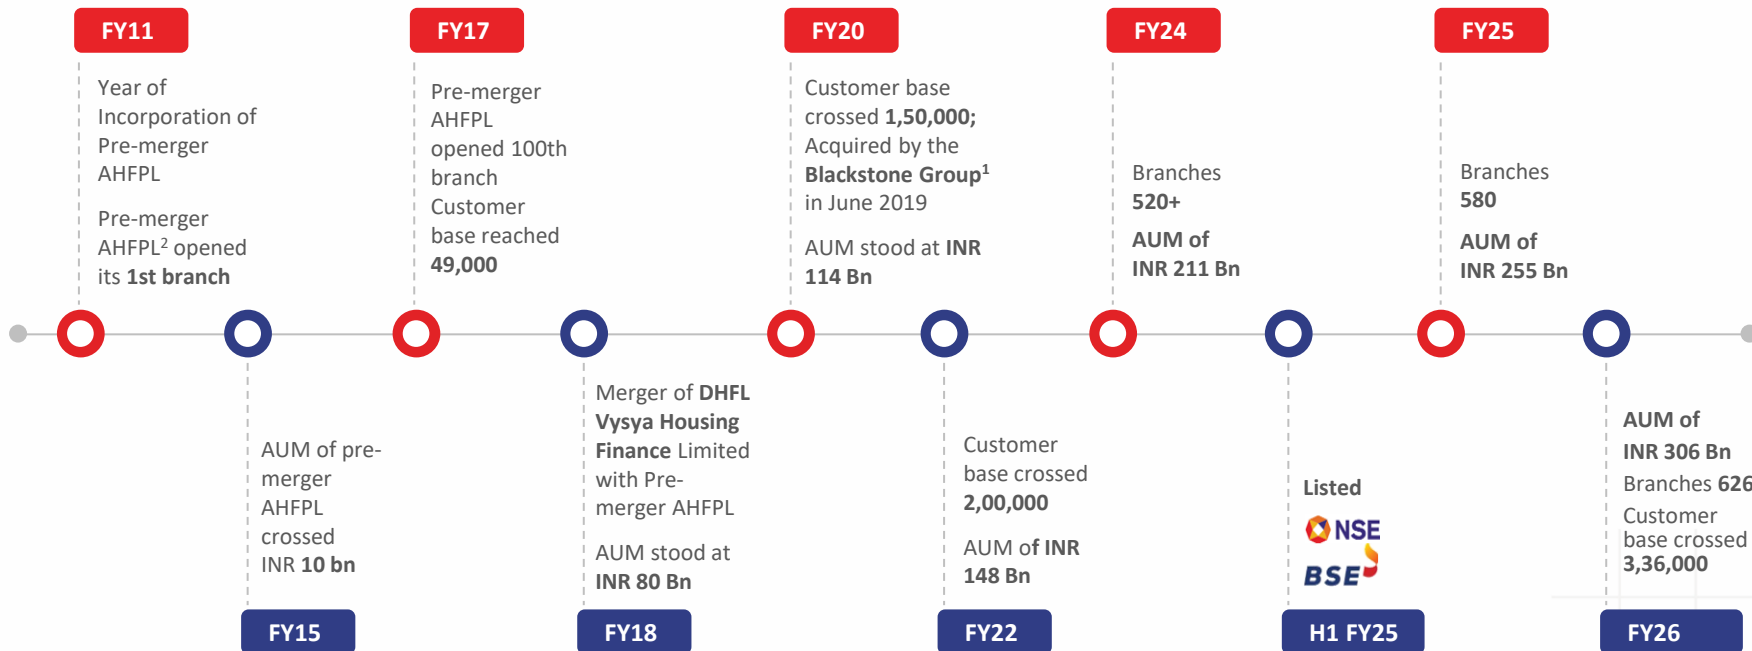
FY11

Year of Incorporation of Pre-merger AHFPL

Pre-merger AHFPL² opened its **1st branch**

FY15

AUM of pre-merger AHFPL crossed INR **10 bn**

FY17

Pre-merger AHFPL opened 100th branch

Customer base reached **49,000**

FY18

Merger of **DHFL Vysya Housing Finance** Limited with Pre-merger AHFPL

AUM stood at **INR 80 Bn**

FY20

Customer base crossed **1,50,000;** Acquired by the **Blackstone Group**¹ in June 2019

AUM stood at **INR 114 Bn**

FY22

Customer base crossed **2,00,000**

AUM of **INR 148 Bn**

FY24

Branches **520+**

**AUM of INR 211 Bn**

H1 FY25

**Listed**

NSE

BSE

FY25

Branches **580**

**AUM of INR 255 Bn**

FY26

**AUM of INR 306 Bn**

Branches 626

Customer base crossed **3,36,000**